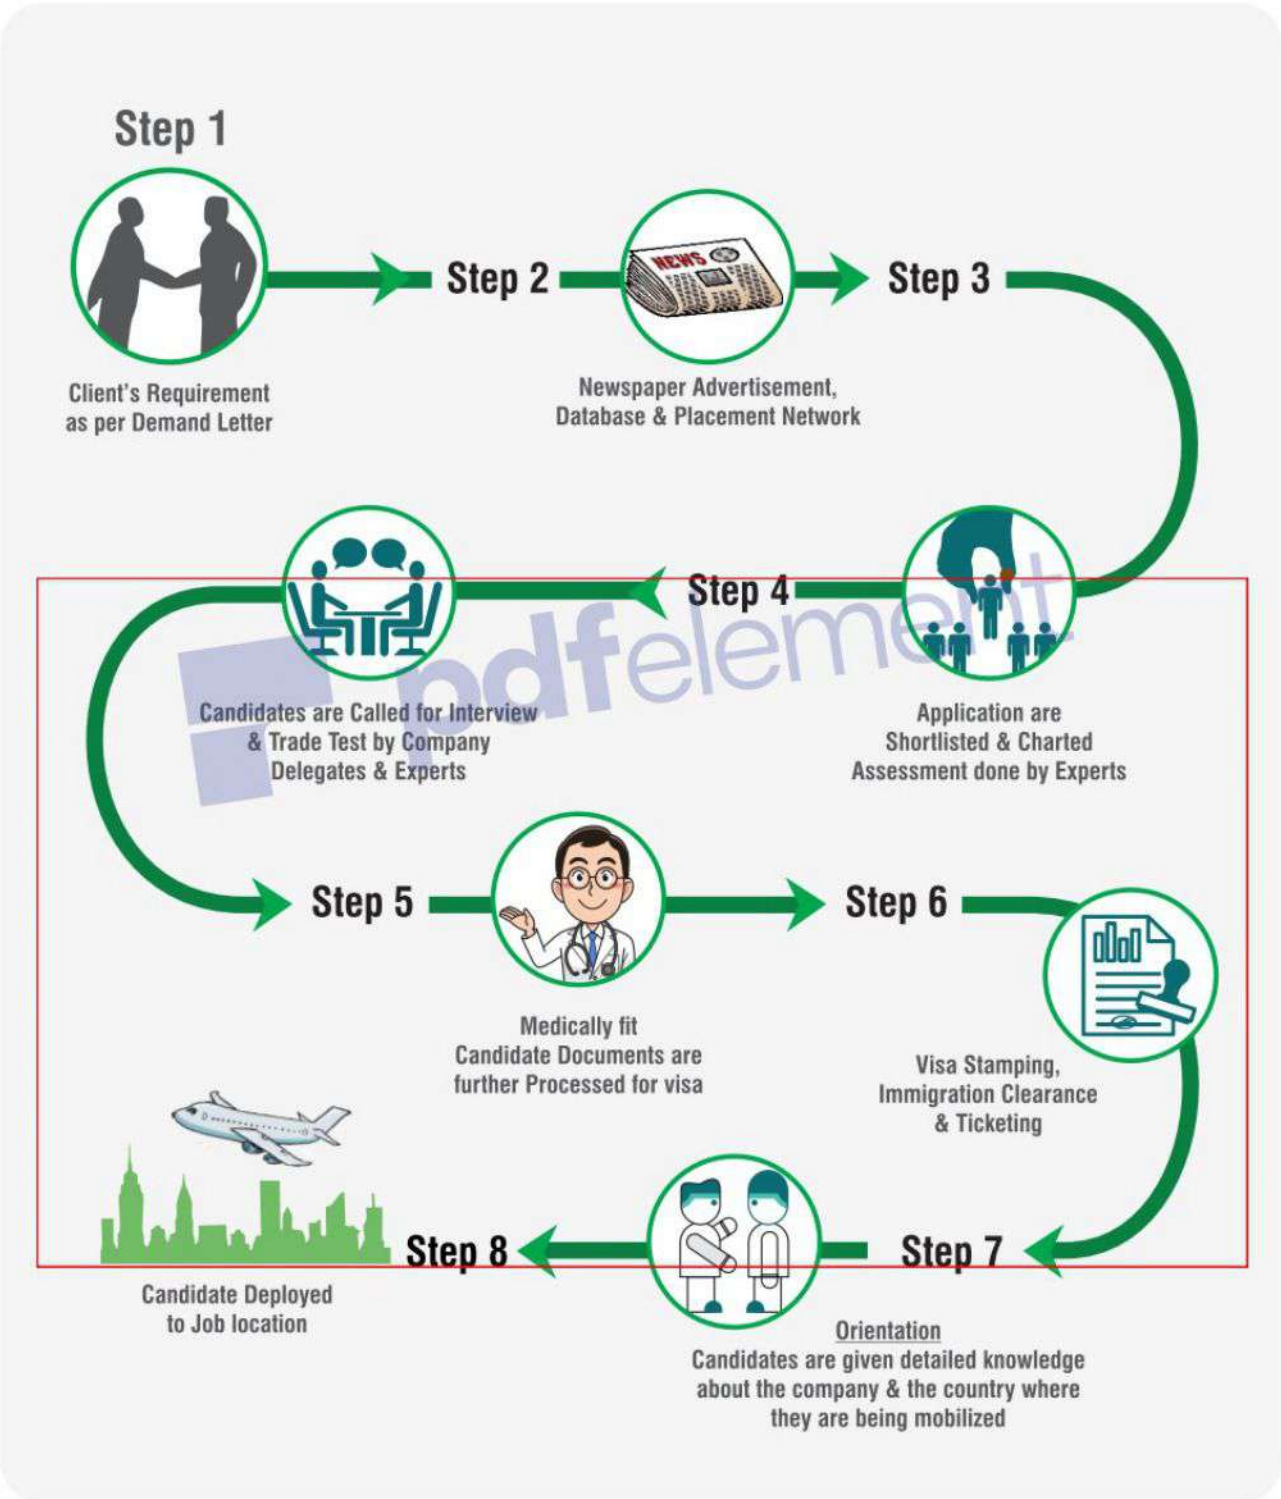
Step 1

Client's Requirement as per Demand Letter

Step 2

NEWS

Newspaper Advertisement, Database & Placement Network

Step 3

Step 4

Candidates are Called for Interview & Trade Test by Company Delegates & Experts

Application are Shortlisted & Charted Assessment done by Experts

pdfelement

Step 5

Medically fit Candidate Documents are further Processed for visa

Step 6

Visa Stamping, Immigration Clearance & Ticketing

Step 8

Candidate Deployed to Job location

Step 7

Orientation
Candidates are given detailed knowledge about the company & the country where they are being mobilized